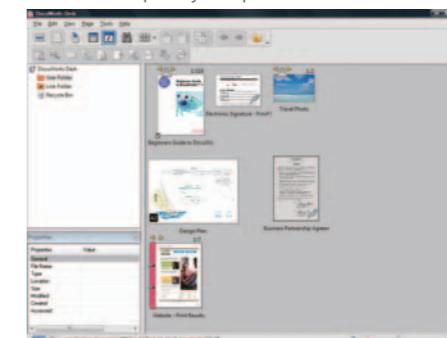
DocuWorks Desk
File Edit View Page Tools Help
DocuWorks Desk
User Folder
Link Folder
Recycle Bin
Beginners Guide to DocuWo
Electronic Signature - Proof f
Travel Photo
Design Plan
Business Partnership Agreem
Website - Print Results
Properties
Properties
Value
General
File Name
Type
Location
Size
Modified
Created
Accessed